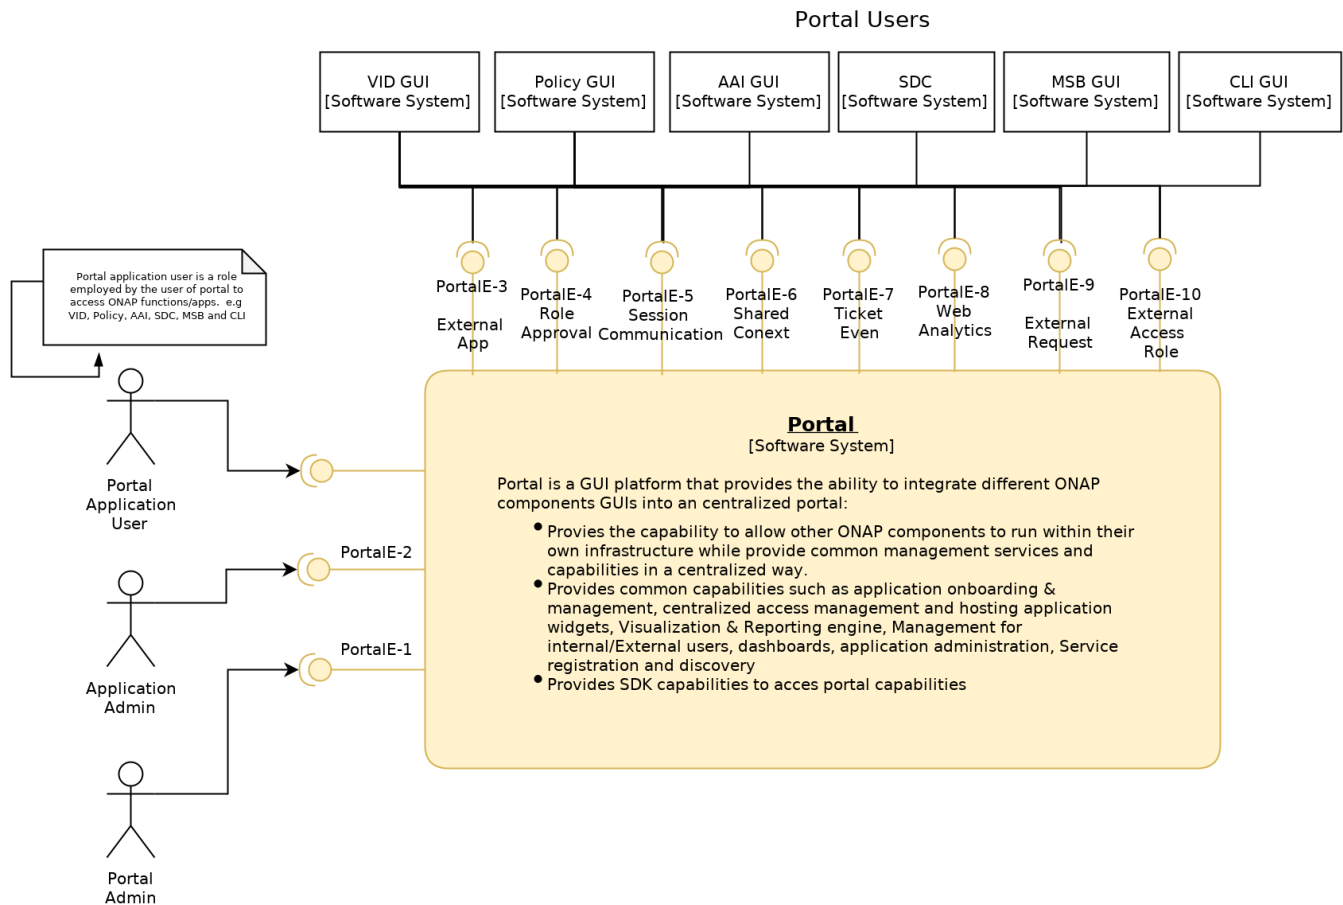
Portal Users

VID GUI
[Software System]

Policy GUI
[Software System]

AAI GUI
[Software System]

SDC
[Software System]

MSB GUI
[Software System]

CLI GUI
[Software System]

Portal application user is a role employed by the user of portal to access ONAP functions/apps. e.g VID, Policy, AAI, SDC, MSB and CLI

PortalE-3
External App

PortalE-4
Role Approval

PortalE-5
Session Communication

PortalE-6
Shared Conext

PortalE-7
Ticket Even

PortalE-8
Web Analytics

PortalE-9
External Request

PortalE-10
External Access Role

Portal
[Software System]

Portal is a GUI platform that provides the ability to integrate different ONAP components GUIs into an centralized portal:
• Provies the capability to allow other ONAP components to run within their own infrastructure while provide common management services and capabilities in a centralized way.
• Provides common capabilities such as application onboarding & management, centralized access management and hosting application widgets, Visualization & Reporting engine, Management for internal/External users, dashboards, application administration, Service registration and discovery
• Provides SDK capabilities to acces portal capabilities

Portal Application User

PortalE-2

Application Admin

PortalE-1

Portal Admin